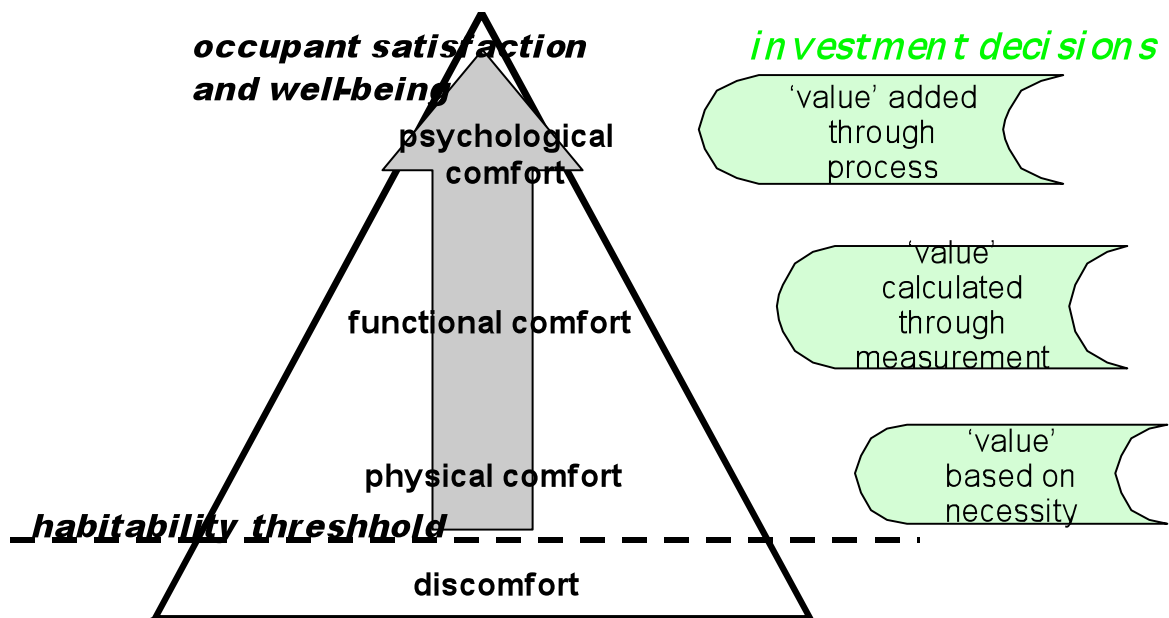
occupant satisfaction and well-being

investment decisions

psychological comfort

'value' added through process

'value' calculated through measurement

functional comfort

physical comfort

'value' based on necessity

habitability threshhold

discomfort